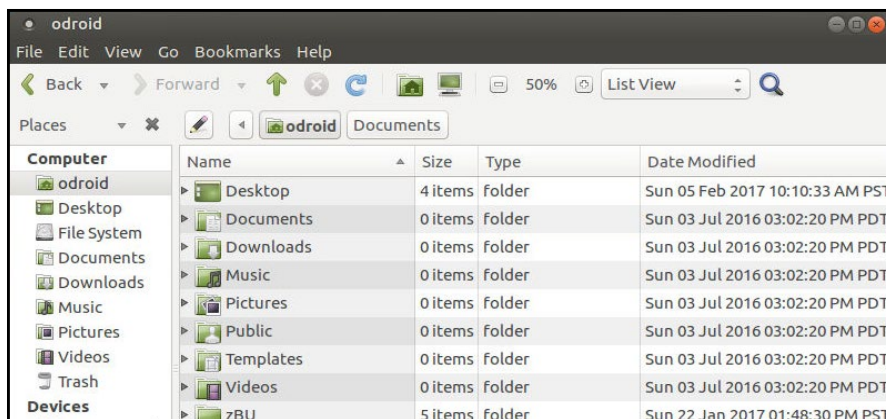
odroid

File Edit View Go Bookmarks Help

Back Forward 50% List View

Places odroid Documents

Computer
odroid
Desktop
File System
Documents
Downloads
Music
Pictures
Videos
Trash
Devices

| Name | Size | Type | Date Modified |
|---|---|---|---|
| Desktop | 4 items | folder | Sun 05 Feb 2017 10:10:33 AM PST |
| Documents | 0 items | folder | Sun 03 Jul 2016 03:02:20 PM PDT |
| Downloads | 0 items | folder | Sun 03 Jul 2016 03:02:20 PM PDT |
| Music | 0 items | folder | Sun 03 Jul 2016 03:02:20 PM PDT |
| Pictures | 0 items | folder | Sun 03 Jul 2016 03:02:20 PM PDT |
| Public | 0 items | folder | Sun 03 Jul 2016 03:02:20 PM PDT |
| Templates | 0 items | folder | Sun 03 Jul 2016 03:02:20 PM PDT |
| Videos | 0 items | folder | Sun 03 Jul 2016 03:02:20 PM PDT |
| zBU | 5 items | folder | Sun 22 Jan 2017 01:48:30 PM PST |